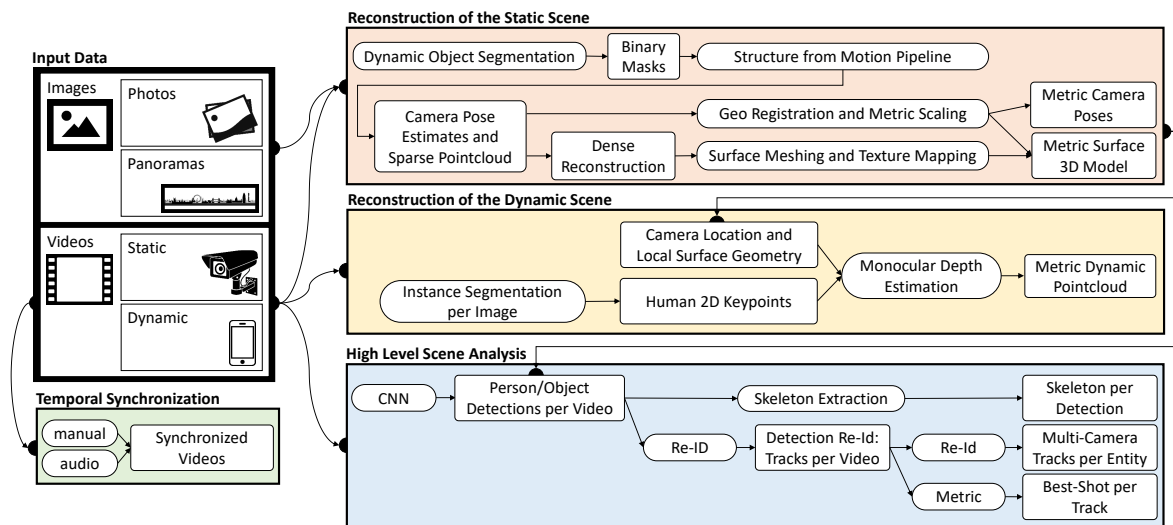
Input Data

Images

Photos

Panoramas

Videos

Static

Dynamic

Temporal Synchronization

manual

audio

Synchronized Videos

Reconstruction of the Static Scene

Dynamic Object Segmentation

Binary Masks

Structure from Motion Pipeline

Camera Pose Estimates and Sparse Pointcloud

Geo Registration and Metric Scaling

Metric Camera Poses

Dense Reconstruction

Surface Meshing and Texture Mapping

Metric Surface 3D Model

Reconstruction of the Dynamic Scene

Camera Location and Local Surface Geometry

Instance Segmentation per Image

Human 2D Keypoints

Monocular Depth Estimation

Metric Dynamic Pointcloud

High Level Scene Analysis

CNN

Person/Object Detections per Video

Skeleton Extraction

Skeleton per Detection

Re-ID

Detection Re-Id: Tracks per Video

Re-Id

Multi-Camera Tracks per Entity

Metric

Best-Shot per Track